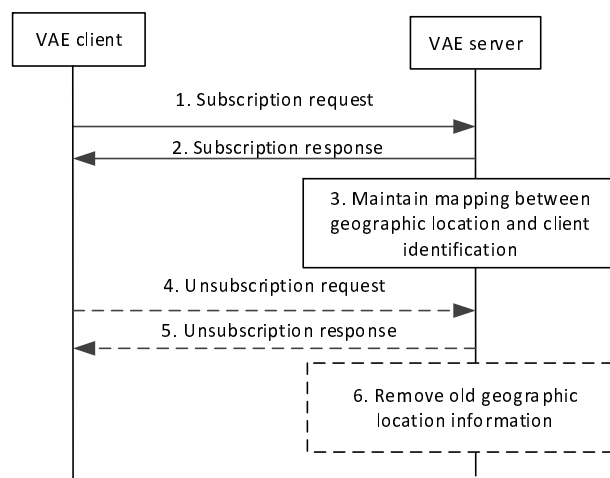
VAE client

VAE server

1. Subscription request

2. Subscription response

3. Maintain mapping between geographic location and client identification

4. Unsubscription request

5. Unsubscription response

6. Remove old geographic location information